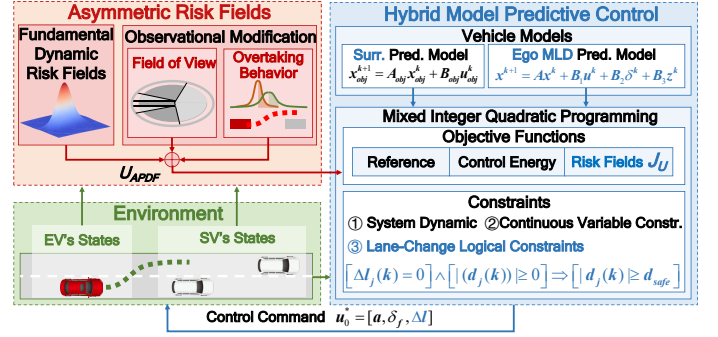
Asymmetric Risk Fields

Fundamental Dynamic Risk Fields

Observational Modification

Field of View

Overtaking Behavior

$U_{APDF}$

Hybrid Model Predictive Control

Vehicle Models

Surr. Pred. Model

$x_{obj}^{k+1} = A_{obj}x_{obj}^{k} + B_{obj}u_{obj}^{k}$

Ego MLD Pred. Model

$x^{k+1} = Ax^{k} + B_1u^{k} + B_2\delta^{k} + B_3z^{k}$

Mixed Integer Quadratic Programming

Objective Functions

Reference | Control Energy | Risk Fields $J_U$

Constraints

① System Dynamic ②Continuous Variable Constr.

③ Lane-Change Logical Constraints

$[\Delta l_j(k)=0] \wedge [|(d_j(k))| \geq 0] \Rightarrow [|d_j(k)| \geq d_{safe}]$

Environment

EV's States

SV's States

Control Command $u_0^* = [a, \delta_f, \Delta l]$